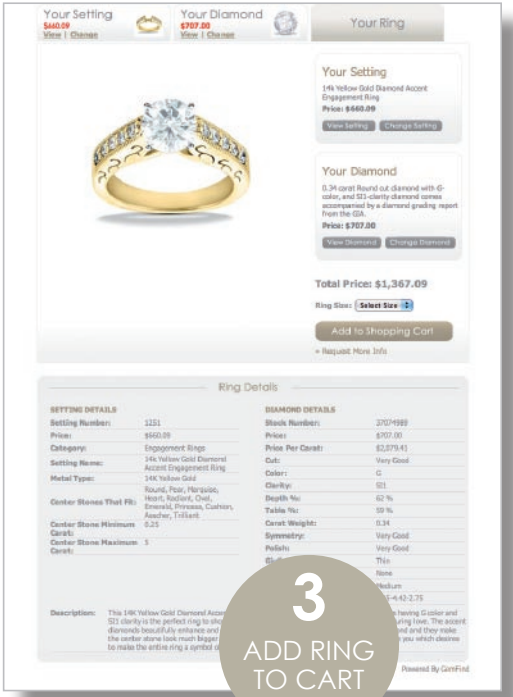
Your Setting
$660.09
View | Change

Your Diamond
$707.00
View | Change

Your Ring

Your Setting
14k Yellow Gold Diamond Accent Engagement Ring
Price: $660.09
View Setting Change Setting

Your Diamond
0.34 carat Round cut diamond with G-color, and SI1-clarity diamond comes accompanied by a diamond grading report from the GIA.
Price: $707.00
View Diamond Change Diamond

Total Price: $1,367.09

Ring Size: Select Size

Add to Shopping Cart

» Request More Info

Ring Details

SETTING DETAILS

| | |
|---|---|
| Setting Number: | 1251 |
| Price: | $660.09 |
| Category: | Engagement Rings |
| Setting Name: | 14k Yellow Gold Diamond Accent Engagement Ring |
| Metal Type: | 14K Yellow Gold |
| Center Stones That Fit: | Round, Pear, Marquise, Heart, Radiant, Oval, Emerald, Princess, Cushion, Asscher, Trilliant |
| Center Stone Minimum Carat: | 0.25 |
| Center Stone Maximum Carat: | 5 |

DIAMOND DETAILS

| | |
|---|---|
| Stock Number: | 37074989 |
| Price: | $707.00 |
| Price Per Carat: | $2,079.41 |
| Cut: | Very Good |
| Color: | G |
| Clarity: | SI1 |
| Depth %: | 62 % |
| Table %: | 59 % |
| Carat Weight: | 0.34 |
| Symmetry: | Very Good |
| Polish: | Very Good |
| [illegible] | Thin |
| | None |
| | Medium |
| | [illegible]-4.42-2.75 |

Description: This 14K Yellow Gold Diamond Accent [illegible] having G color and SI1 clarity is the perfect ring to sho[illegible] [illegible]uring love. The accent diamonds beautifully enhance and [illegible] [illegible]ond and they make the center stone look much bigger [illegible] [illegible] you which desires to make the entire ring a symbol o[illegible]

3
ADD RING TO CART

Powered By GemFind